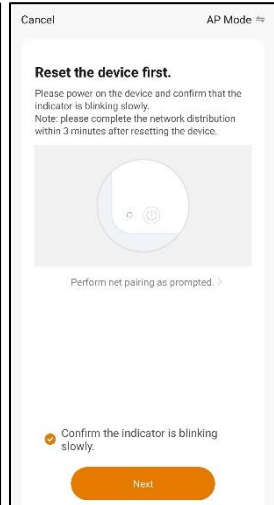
Cancel

AP Mode ⇋

Reset the device first.

Please power on the device and confirm that the indicator is blinking slowly.
Note: please complete the network distribution within 3 minutes after resetting the device.

Perform net pairing as prompted. >

Confirm the indicator is blinking slowly.

Next